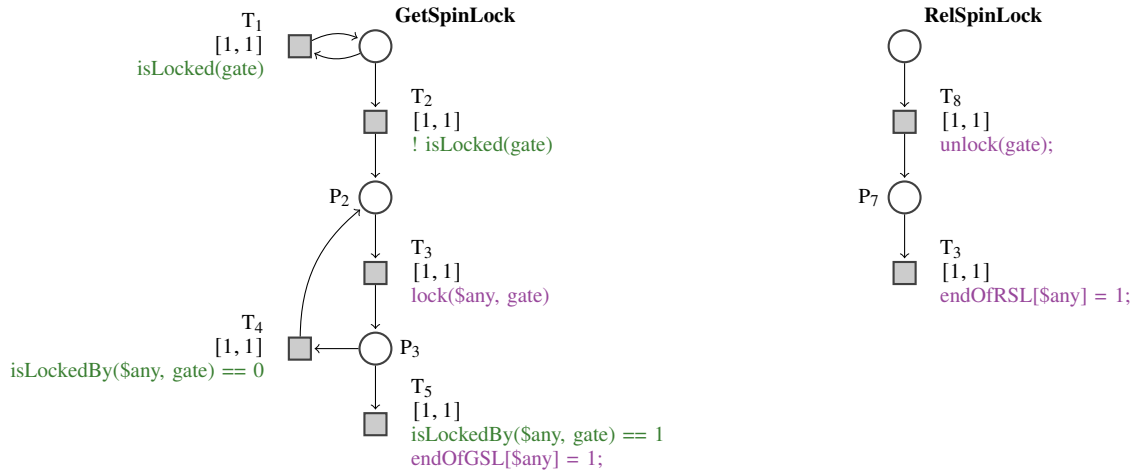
GetSpinLock

$T_1$
[1, 1]
isLocked(gate)

$T_2$
[1, 1]
! isLocked(gate)

$P_2$

$T_3$
[1, 1]
lock($any, gate)

$T_4$
[1, 1]
isLockedBy($any, gate) == 0

$P_3$

$T_5$
[1, 1]
isLockedBy($any, gate) == 1
endOfGSL[$any] = 1;

RelSpinLock

$T_8$
[1, 1]
unlock(gate);

$P_7$

$T_3$
[1, 1]
endOfRSL[$any] = 1;